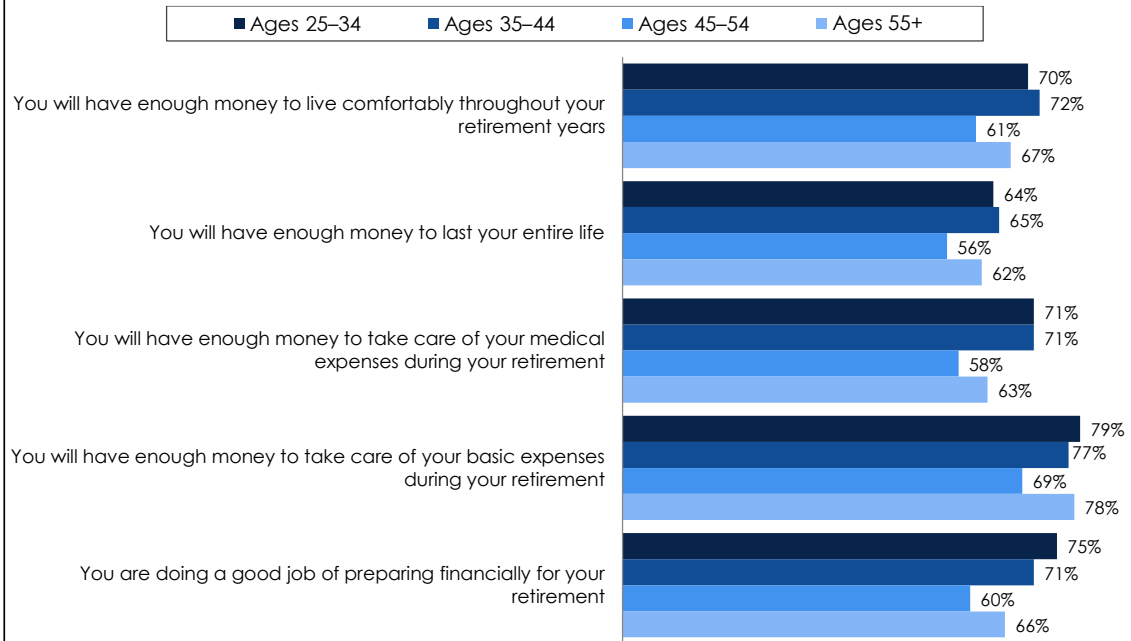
Ages 25–34 Ages 35–44 Ages 45–54 Ages 55+

You will have enough money to live comfortably throughout your retirement years
70%
72%
61%
67%

You will have enough money to last your entire life
64%
65%
56%
62%

You will have enough money to take care of your medical expenses during your retirement
71%
71%
58%
63%

You will have enough money to take care of your basic expenses during your retirement
79%
77%
69%
78%

You are doing a good job of preparing financially for your retirement
75%
71%
60%
66%